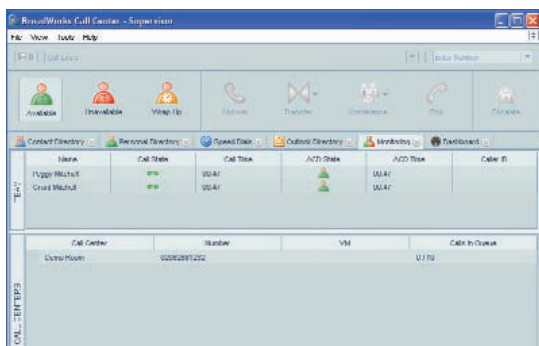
BroadWorks Call Center - Supervisor

File View Tools Help

Call Logs

Enter Number

Available Unavailable Wrap Up Answer Transfer Conference End Escalate

Contact Directory Personal Directory Speed Dials Outlook Directory Monitoring Dashboard

AGENT

| Name | Call State | Call Time | ACD State | ACD Time | Caller ID |
|---|---|---|---|---|---|
| Peggy Mitchell | | 00:47 | | 00:47 | |
| Grant Mitchell | | 00:47 | | 00:47 | |

CALL CENTERS

| Call Center | Number | VM | Calls In Queue |
|---|---|---|---|
| Demo Room | 02080997252 | | 0 / 10 |